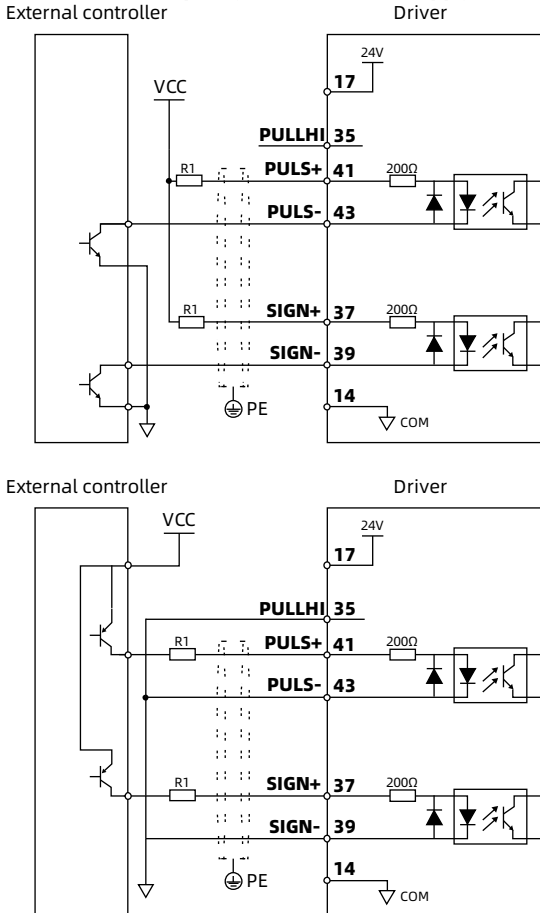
External controller

Driver

24V

17

VCC

PULLHI 35

R1

PULS+ 41

200Ω

PULS- 43

R1

SIGN+ 37

200Ω

SIGN- 39

14

PE

COM

External controller

Driver

24V

17

VCC

PULLHI 35

R1

PULS+ 41

200Ω

PULS- 43

R1

SIGN+ 37

200Ω

SIGN- 39

14

PE

COM